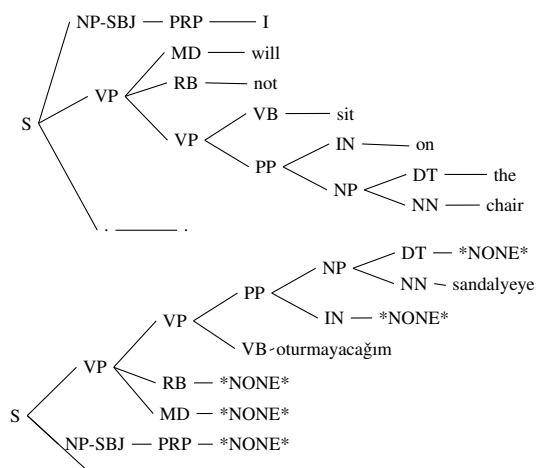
NP-SBJ — PRP — I
S
VP
MD — will
RB — not
VP
VB — sit
PP
IN — on
NP
DT — the
NN — chair
. — .

NP
DT — *NONE*
NN – sandalyeye
PP
IN — *NONE*
VP
VB - oturmayacağım
VP
RB — *NONE*
S
MD — *NONE*
NP-SBJ — PRP — *NONE*